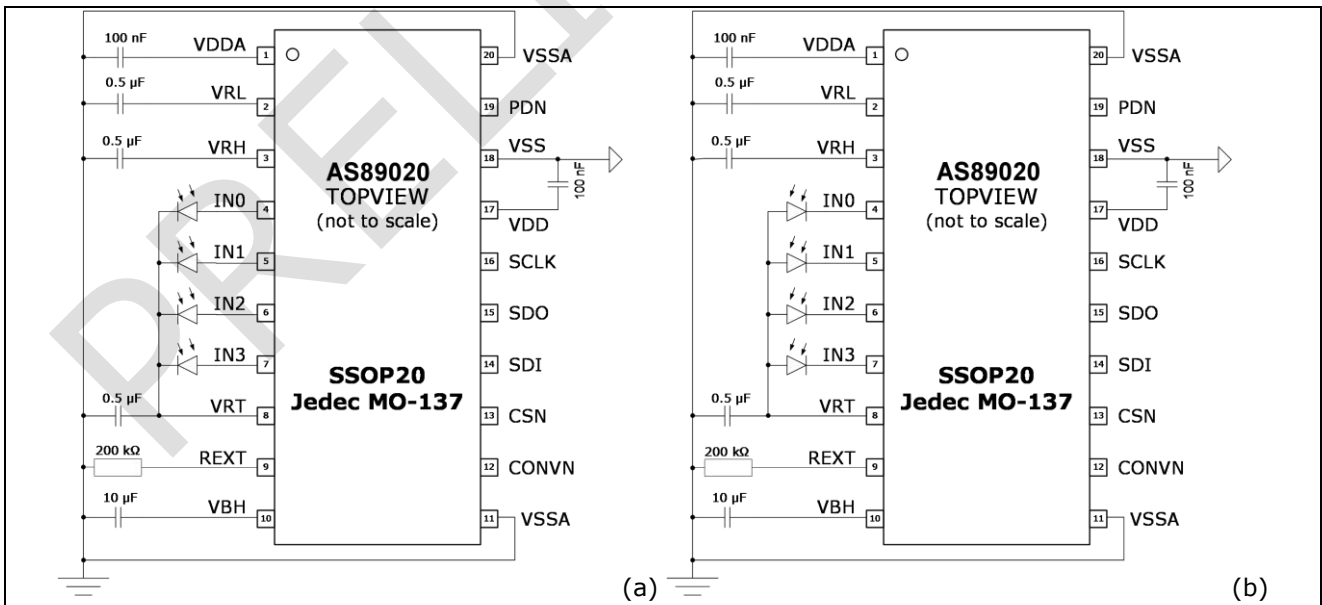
100 nF
VDDA
1
20
VSSA
0.5 µF
VRL
2
19
PDN
0.5 µF
VRH
3
18
VSS
100 nF
AS89020
TOPVIEW
(not to scale)
IN0
4
17
VDD
IN1
5
16
SCLK
IN2
6
15
SDO
IN3
7
14
SDI
SSOP20
Jedec MO-137
0.5 µF
VRT
8
13
CSN
200 kΩ
REXT
9
12
CONVN
10 µF
VBH
10
11
VSSA
(a)

100 nF
VDDA
1
20
VSSA
0.5 µF
VRL
2
19
PDN
0.5 µF
VRH
3
18
VSS
100 nF
AS89020
TOPVIEW
(not to scale)
IN0
4
17
VDD
IN1
5
16
SCLK
IN2
6
15
SDO
IN3
7
14
SDI
SSOP20
Jedec MO-137
0.5 µF
VRT
8
13
CSN
200 kΩ
REXT
9
12
CONVN
10 µF
VBH
10
11
VSSA
(b)

PRELI